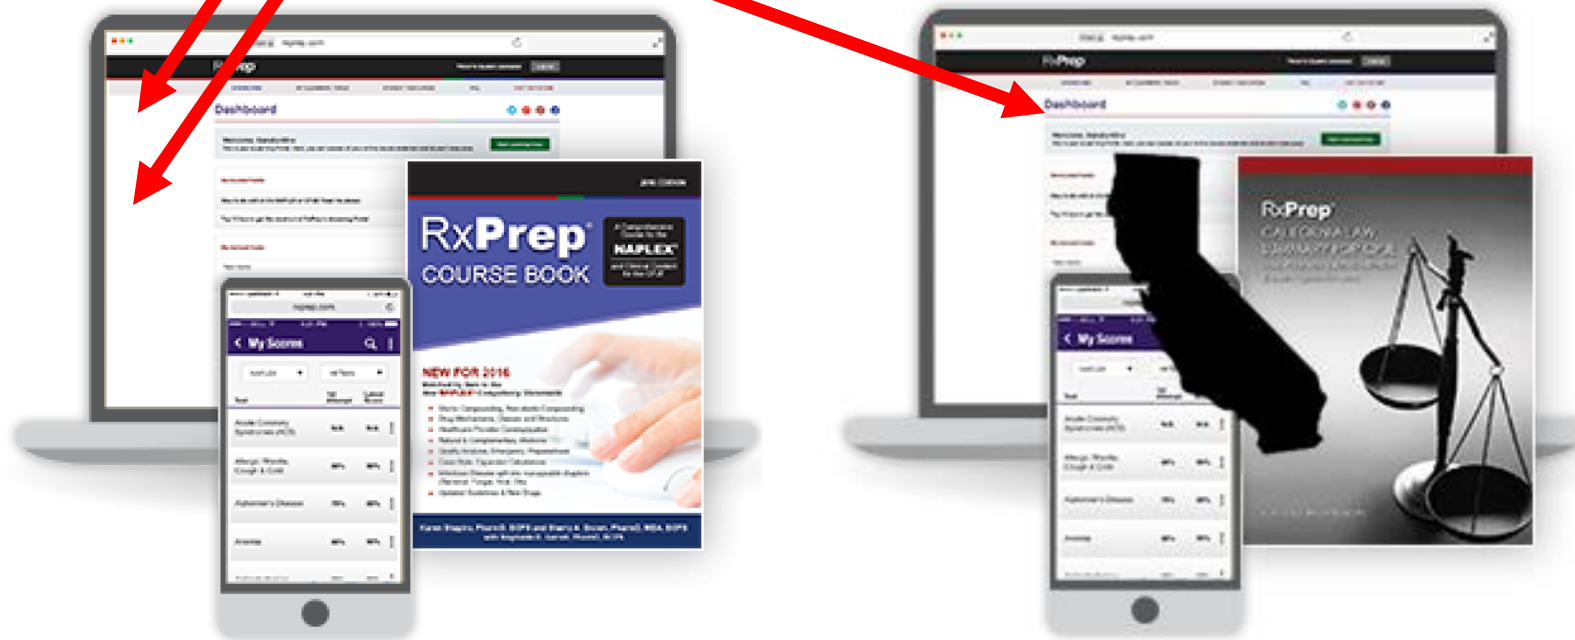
RxPrep

Dashboard

RxPrep COURSE BOOK

NAPLEX

NEW FOR 2016

My Scores

Acute Coronary Syndromes (ACS)

Allergic Rhinitis, Cough & Cold

Alzheimer's Disease

Anemia

RxPrep

Dashboard

My Scores

RxPrep

CALIFORNIA LAW

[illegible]